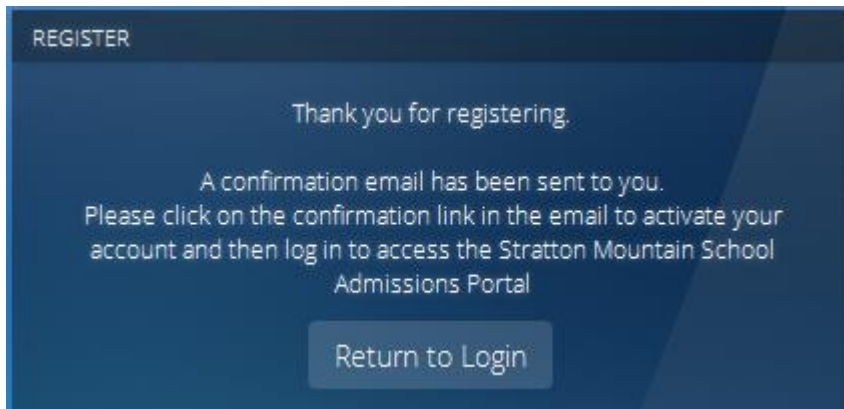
REGISTER

Thank you for registering.

A confirmation email has been sent to you.
Please click on the confirmation link in the email to activate your account and then log in to access the Stratton Mountain School Admissions Portal

Return to Login